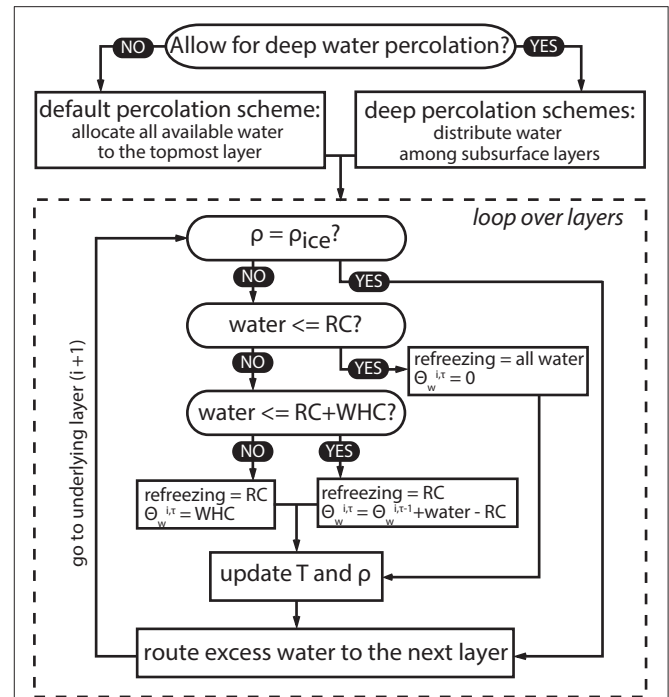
NO Allow for deep water percolation? YES

default percolation scheme: allocate all available water to the topmost layer

deep percolation schemes: distribute water among subsurface layers

loop over layers

$\rho = \rho_{ice}$?

NO

YES

water <= RC?

NO

YES

refreezing = all water
$\Theta_w^{i,\tau} = 0$

water <= RC+WHC?

NO

YES

refreezing = RC
$\Theta_w^{i,\tau}$ = WHC

refreezing = RC
$\Theta_w^{i,\tau} = \Theta_w^{i,\tau-1}$+water - RC

update T and $\rho$

go to underlying layer (i + 1)

route excess water to the next layer